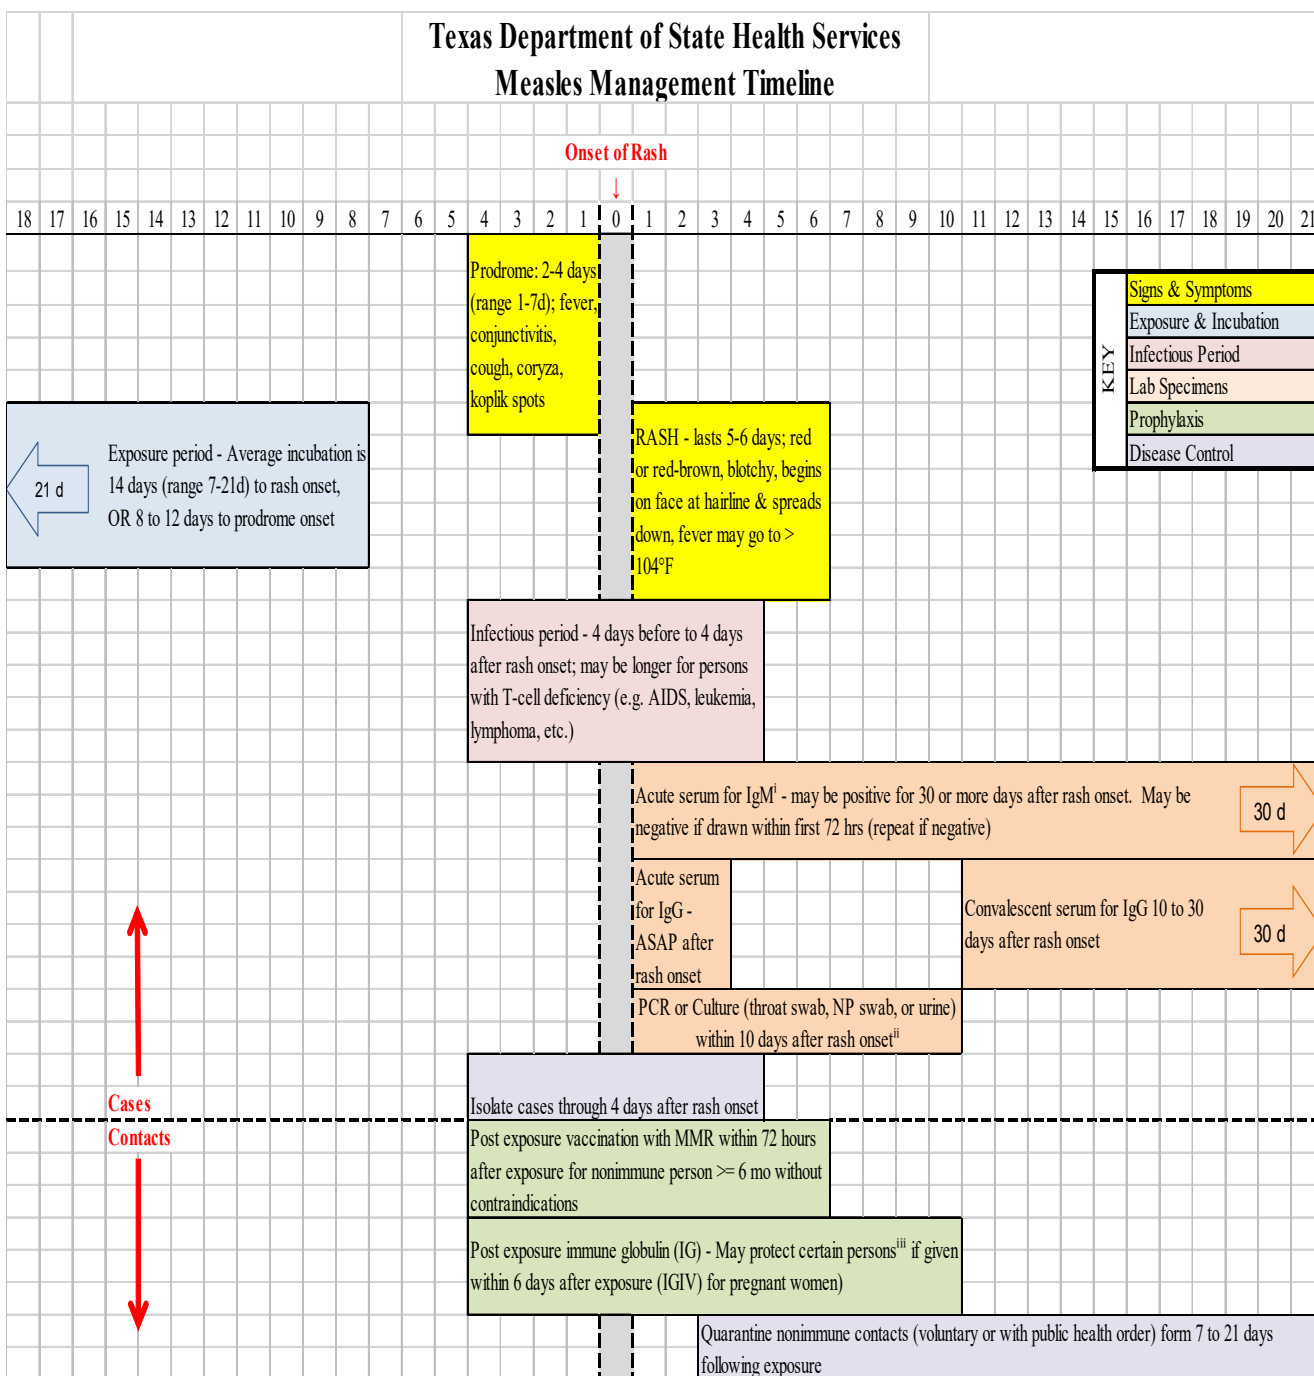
Texas Department of State Health Services
Measles Management Timeline

Onset of Rash

18 17 16 15 14 13 12 11 10 9 8 7 6 5 4 3 2 1 0 1 2 3 4 5 6 7 8 9 10 11 12 13 14 15 16 17 18 19 20 21

Prodrome: 2-4 days (range 1-7d); fever, conjunctivitis, cough, coryza, koplik spots

KEY
Signs & Symptoms
Exposure & Incubation
Infectious Period
Lab Specimens
Prophylaxis
Disease Control

21 d

Exposure period - Average incubation is 14 days (range 7-21d) to rash onset, OR 8 to 12 days to prodrome onset

RASH - lasts 5-6 days; red or red-brown, blotchy, begins on face at hairline & spreads down, fever may go to > 104°F

Infectious period - 4 days before to 4 days after rash onset; may be longer for persons with T-cell deficiency (e.g. AIDS, leukemia, lymphoma, etc.)

Acute serum for IgM$^{i}$ - may be positive for 30 or more days after rash onset. May be negative if drawn within first 72 hrs (repeat if negative)

30 d

Acute serum for IgG - ASAP after rash onset

Convalescent serum for IgG 10 to 30 days after rash onset

30 d

PCR or Culture (throat swab, NP swab, or urine) within 10 days after rash onset$^{ii}$

Cases

Isolate cases through 4 days after rash onset

Contacts

Post exposure vaccination with MMR within 72 hours after exposure for nonimmune person >= 6 mo without contraindications

Post exposure immune globulin (IG) - May protect certain persons$^{iii}$ if given within 6 days after exposure (IGIV) for pregnant women)

Quarantine nonimmune contacts (voluntary or with public health order) form 7 to 21 days following exposure